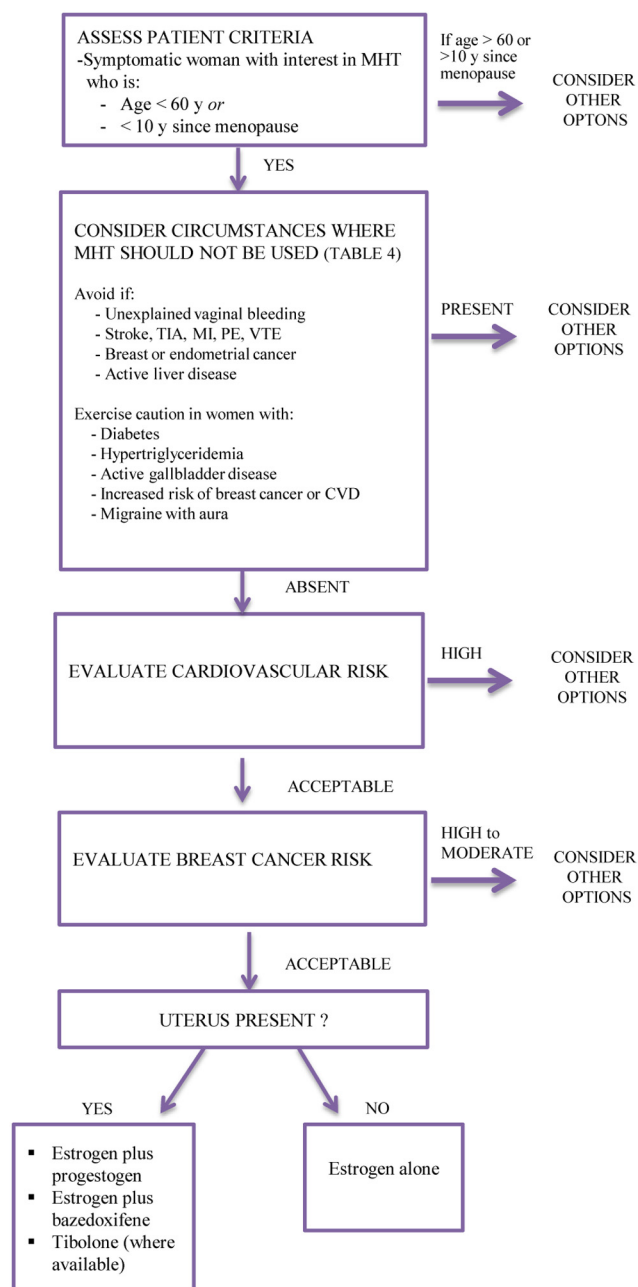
ASSESS PATIENT CRITERIA
-Symptomatic woman with interest in MHT who is:
- Age < 60 y *or*
- < 10 y since menopause

If age > 60 or >10 y since menopause

CONSIDER OTHER OPTONS

YES

CONSIDER CIRCUMSTANCES WHERE MHT SHOULD NOT BE USED (TABLE 4)

Avoid if:
- Unexplained vaginal bleeding
- Stroke, TIA, MI, PE, VTE
- Breast or endometrial cancer
- Active liver disease

Exercise caution in women with:
- Diabetes
- Hypertriglyceridemia
- Active gallbladder disease
- Increased risk of breast cancer or CVD
- Migraine with aura

PRESENT

CONSIDER OTHER OPTIONS

ABSENT

EVALUATE CARDIOVASCULAR RISK

HIGH

CONSIDER OTHER OPTIONS

ACCEPTABLE

EVALUATE BREAST CANCER RISK

HIGH to MODERATE

CONSIDER OTHER OPTIONS

ACCEPTABLE

UTERUS PRESENT ?

YES

NO

▪ Estrogen plus progestogen
▪ Estrogen plus bazedoxifene
▪ Tibolone (where available)

Estrogen alone